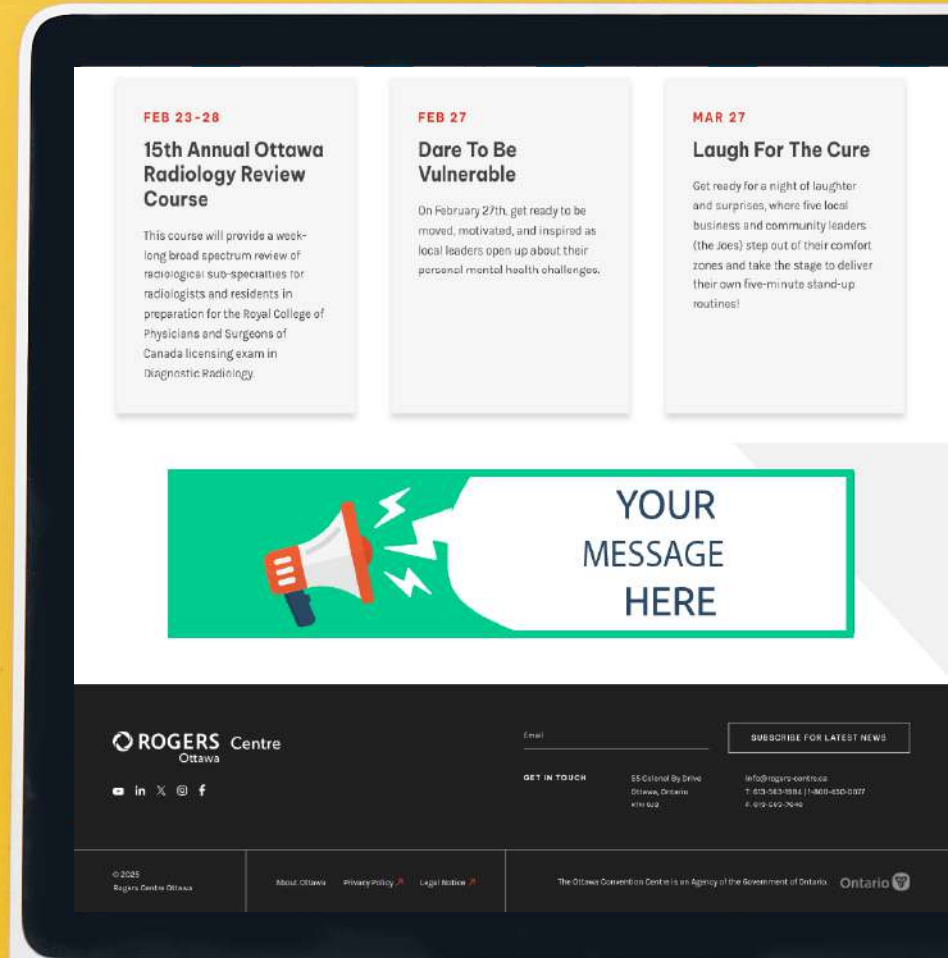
FEB 23-28

15th Annual Ottawa Radiology Review Course

This course will provide a week-long broad spectrum review of radiological sub-specialties for radiologists and residents in preparation for the Royal College of Physicians and Surgeons of Canada licensing exam in Diagnostic Radiology.

FEB 27

Dare To Be Vulnerable

On February 27th, get ready to be moved, motivated, and inspired as local leaders open up about their personal mental health challenges.

MAR 27

Laugh For The Cure

Get ready for a night of laughter and surprises, where five local business and community leaders (the Joes) step out of their comfort zones and take the stage to deliver their own five-minute stand-up routines!

YOUR MESSAGE HERE

ROGERS Centre Ottawa

Email

SUBSCRIBE FOR LATEST NEWS

GET IN TOUCH

55 Colonel By Drive
Ottawa, Ontario
K1N 9J2

info@rogers-centre.ca
T: 613-563-1984 | 1-800-450-0077
F: 613-563-7646

© 2025
Rogers Centre Ottawa

About Ottawa Privacy Policy Legal Notice

The Ottawa Convention Centre is an Agency of the Government of Ontario. Ontario